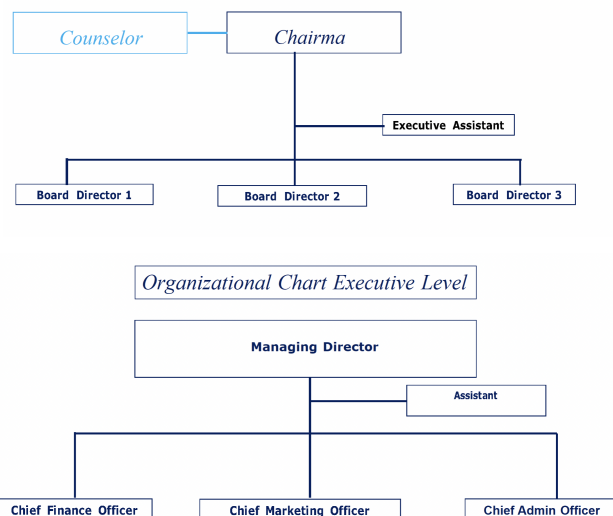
Counselor

Chairma

Executive Assistant

Board Director 1

Board Director 2

Board Director 3

Organizational Chart Executive Level

Managing Director

Assistant

Chief Finance Officer

Chief Marketing Officer

Chief Admin Officer